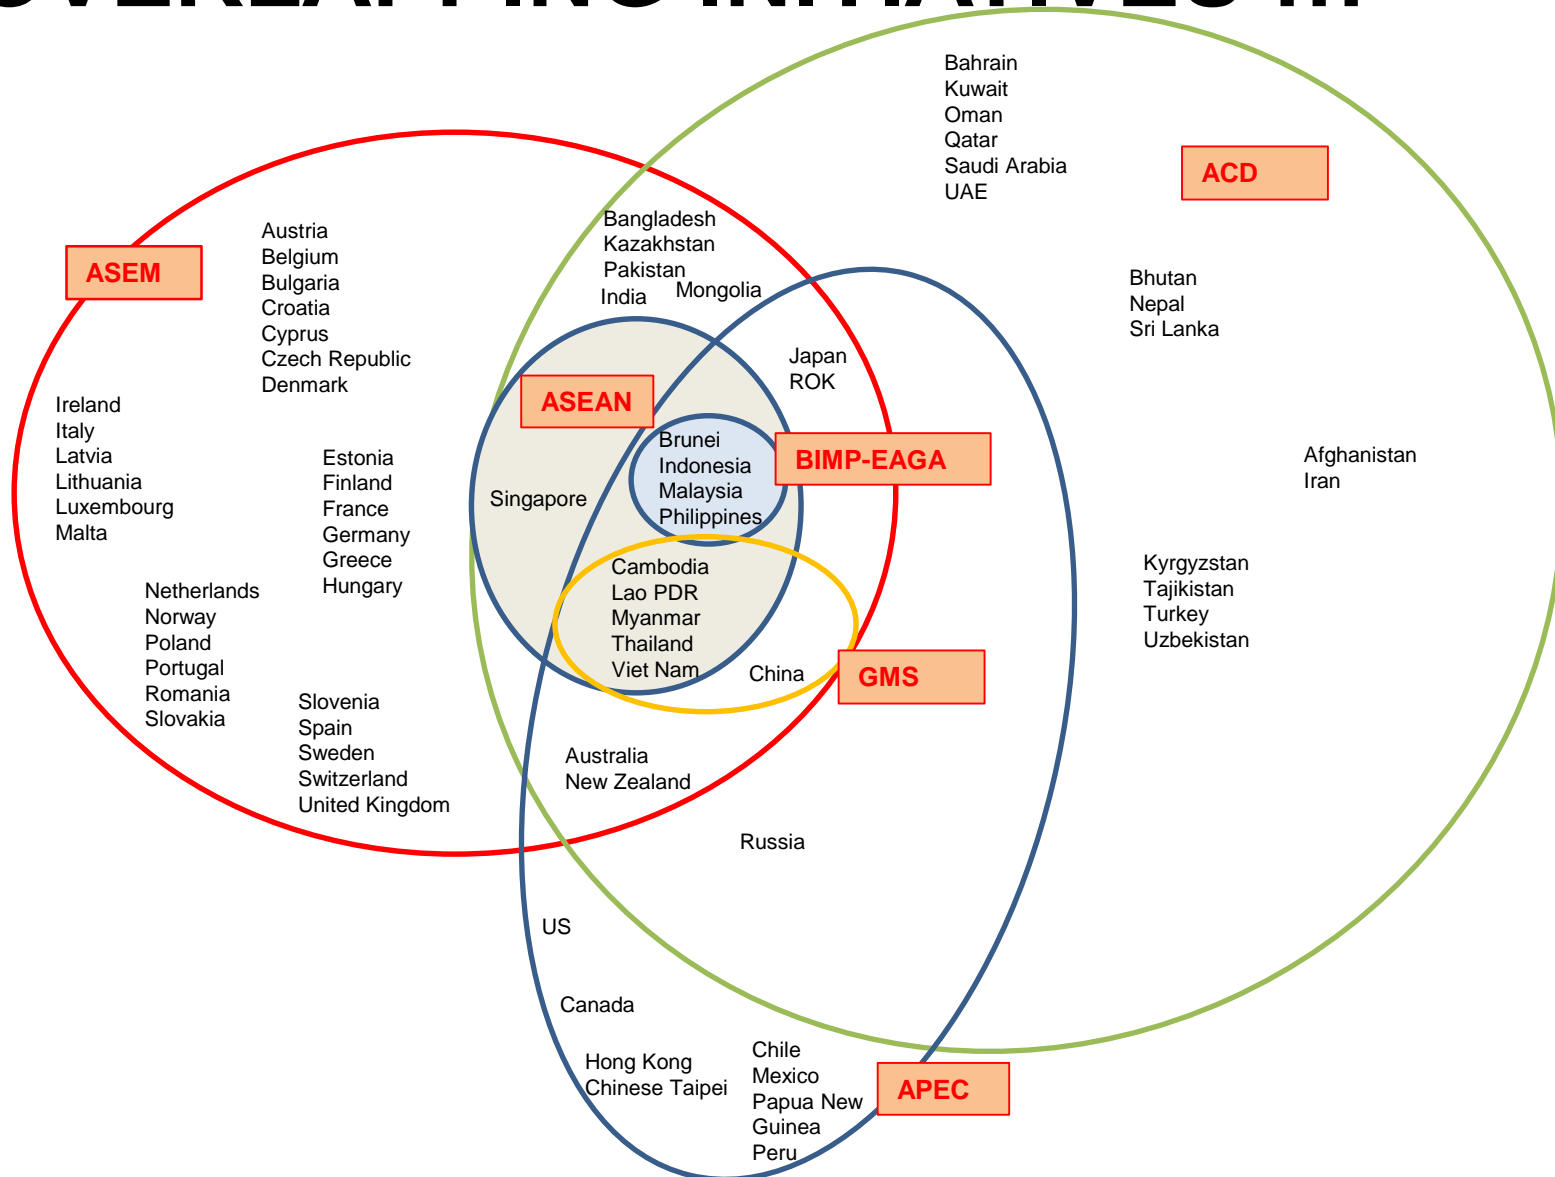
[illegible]

Bahrain
Kuwait
Oman
Qatar
Saudi Arabia
UAE

ACD

ASEM

Austria
Belgium
Bulgaria
Croatia
Cyprus
Czech Republic
Denmark

Bangladesh
Kazakhstan
Pakistan
India

Mongolia

Bhutan
Nepal
Sri Lanka

Japan
ROK

Ireland
Italy
Latvia
Lithuania
Luxembourg
Malta

ASEAN

Brunei
Indonesia
Malaysia
Philippines

BIMP-EAGA

Estonia
Finland
France
Germany
Greece
Hungary

Singapore

Afghanistan
Iran

Netherlands
Norway
Poland
Portugal
Romania
Slovakia

Cambodia
Lao PDR
Myanmar
Thailand
Viet Nam

China

GMS

Kyrgyzstan
Tajikistan
Turkey
Uzbekistan

Slovenia
Spain
Sweden
Switzerland
United Kingdom

Australia
New Zealand

Russia

US

Canada

Hong Kong
Chinese Taipei

Chile
Mexico
Papua New Guinea
Peru

APEC